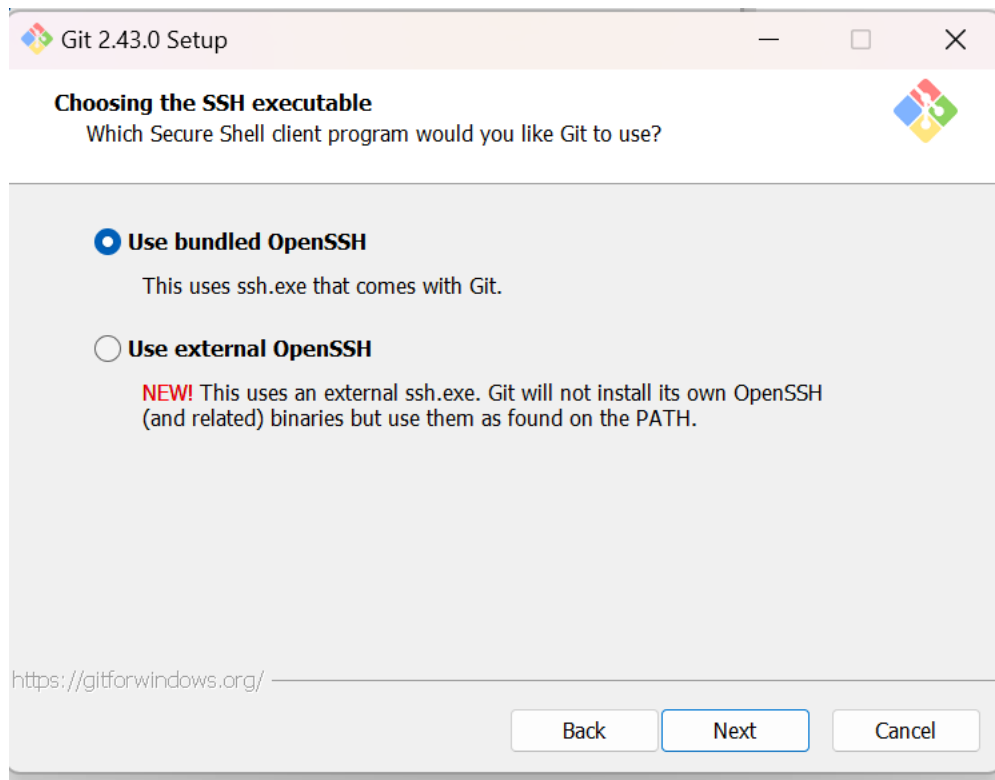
Git 2.43.0 Setup

Choosing the SSH executable
Which Secure Shell client program would you like Git to use?

Use bundled OpenSSH

This uses ssh.exe that comes with Git.

Use external OpenSSH

NEW! This uses an external ssh.exe. Git will not install its own OpenSSH (and related) binaries but use them as found on the PATH.

https://gitforwindows.org/

Back
Next
Cancel